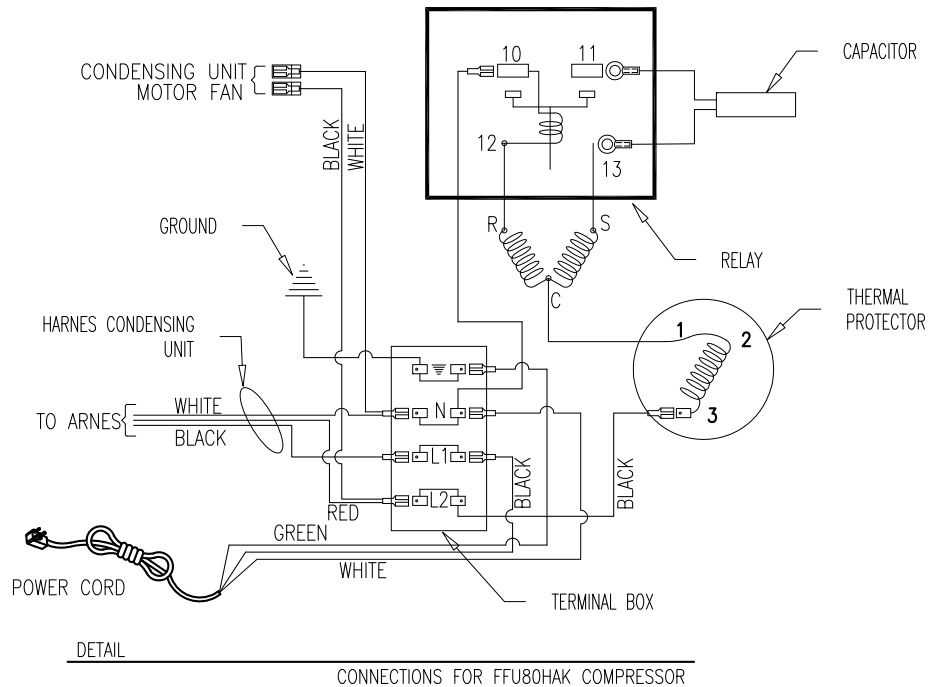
CONDENSING UNIT
MOTOR FAN

BLACK
WHITE

10
11
12
13

CAPACITOR

R
S
C

RELAY

GROUND

THERMAL
PROTECTOR

HARNES CONDENSING
UNIT

1
2
3

N
L1
L2

TO ARNES
WHITE
BLACK

BLACK
BLACK

RED
GREEN
WHITE

POWER CORD

TERMINAL BOX

DETAIL

CONNECTIONS FOR FFU80HAK COMPRESSOR